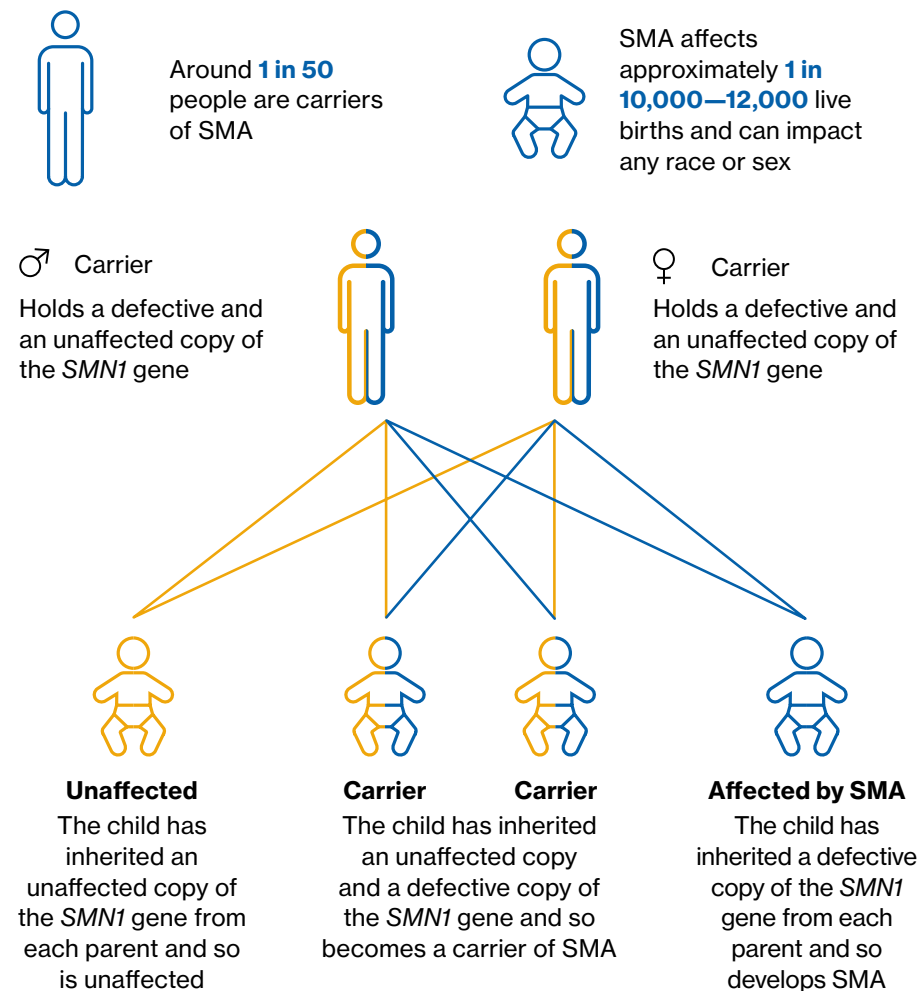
Around **1 in 50** people are carriers of SMA

SMA affects approximately **1 in 10,000—12,000** live births and can impact any race or sex

♂ Carrier

Holds a defective and an unaffected copy of the *SMN1* gene

♀ Carrier

Holds a defective and an unaffected copy of the *SMN1* gene

**Unaffected**
The child has inherited an unaffected copy of the *SMN1* gene from each parent and so is unaffected

**Carrier** **Carrier**
The child has inherited an unaffected copy and a defective copy of the *SMN1* gene and so becomes a carrier of SMA

**Affected by SMA**
The child has inherited a defective copy of the *SMN1* gene from each parent and so develops SMA